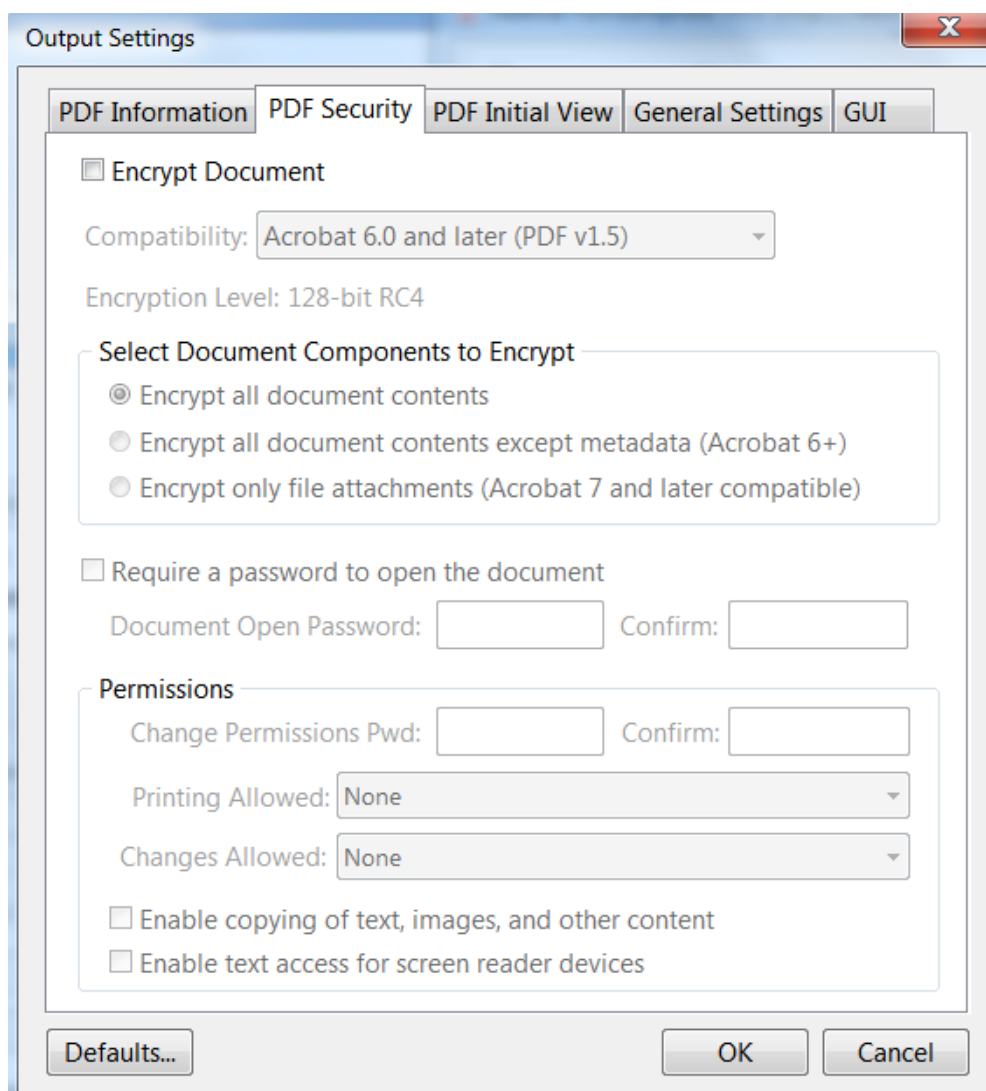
Output Settings

X

PDF Information | PDF Security | PDF Initial View | General Settings | GUI

Encrypt Document

Compatibility: Acrobat 6.0 and later (PDF v1.5)

Encryption Level: 128-bit RC4

Select Document Components to Encrypt

Encrypt all document contents

Encrypt all document contents except metadata (Acrobat 6+)

Encrypt only file attachments (Acrobat 7 and later compatible)

Require a password to open the document

Document Open Password: Confirm:

Permissions

Change Permissions Pwd: Confirm:

Printing Allowed: None

Changes Allowed: None

Enable copying of text, images, and other content

Enable text access for screen reader devices

Defaults... OK Cancel